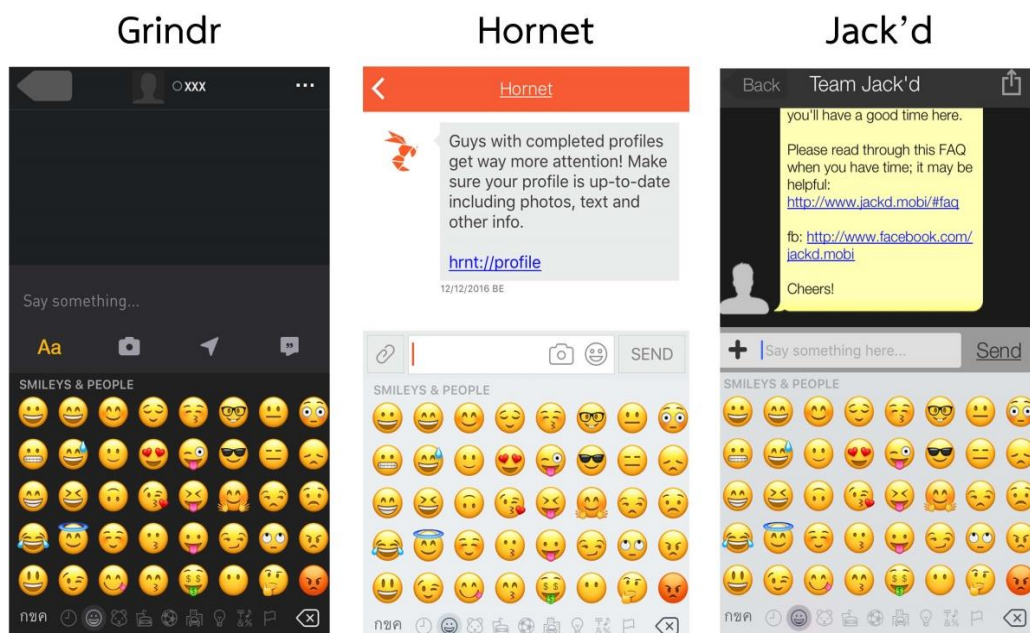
Grindr

○xxx

Say something...

Aa

SMILEYS & PEOPLE

กขค

Hornet

Hornet

Guys with completed profiles get way more attention! Make sure your profile is up-to-date including photos, text and other info.

hrnt://profile

12/12/2016 BE

SEND

SMILEYS & PEOPLE

กขค

Jack'd

Back Team Jack'd

you'll have a good time here.

Please read through this FAQ when you have time; it may be helpful:
http://www.jackd.mobi/#faq

fb: http://www.facebook.com/jackd.mobi

Cheers!

Say something here...

Send

SMILEYS & PEOPLE

กขค